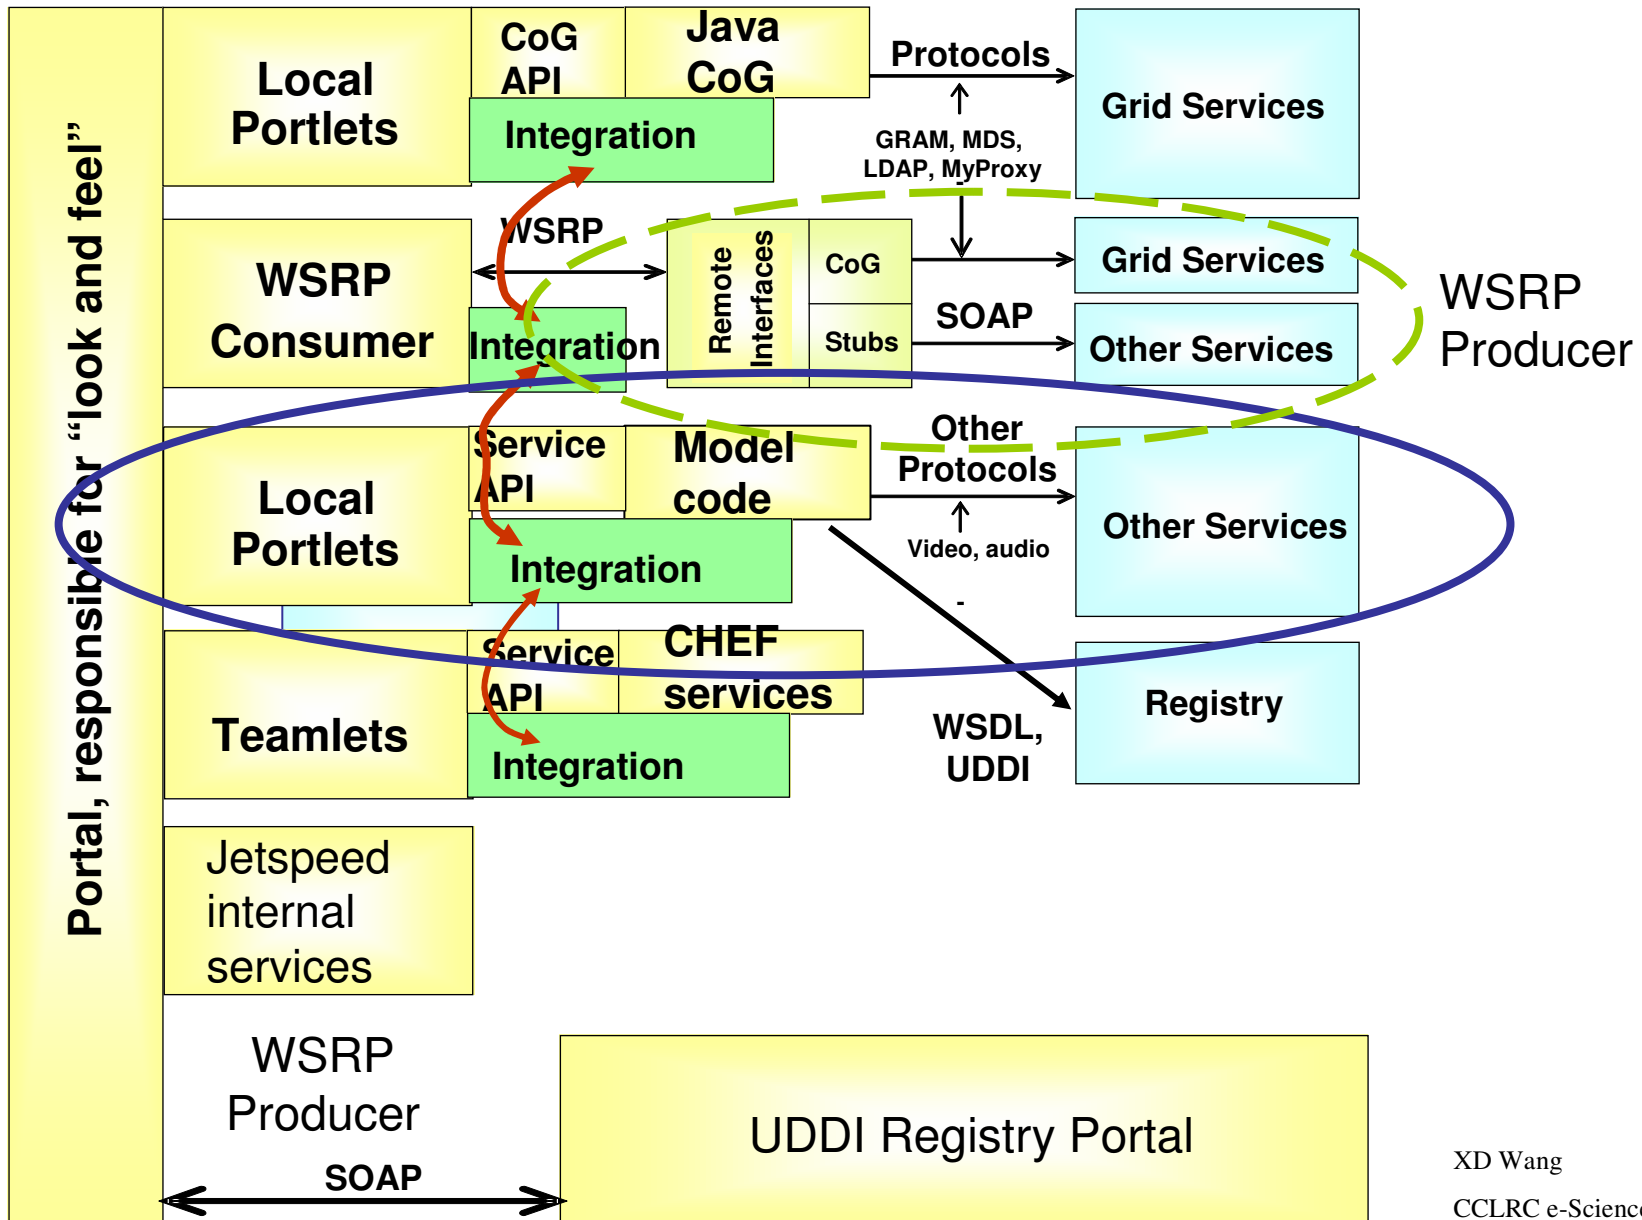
Portal, responsible for "look and feel"

Local Portlets

CoG API

Java CoG

Integration

Protocols

GRAM, MDS, LDAP, MyProxy

Grid Services

WSRP Consumer

WSRP

Integration

Remote Interfaces

CoG

Stubs

SOAP

Grid Services

Other Services

WSRP Producer

Local Portlets

Service API

Model code

Integration

Other Protocols

Video, audio

Other Services

Teamlets

Service API

CHEF services

Integration

WSDL, UDDI

Registry

Jetspeed internal services

WSRP Producer

SOAP

UDDI Registry Portal

XD Wang

CCLRC e-Scienc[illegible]